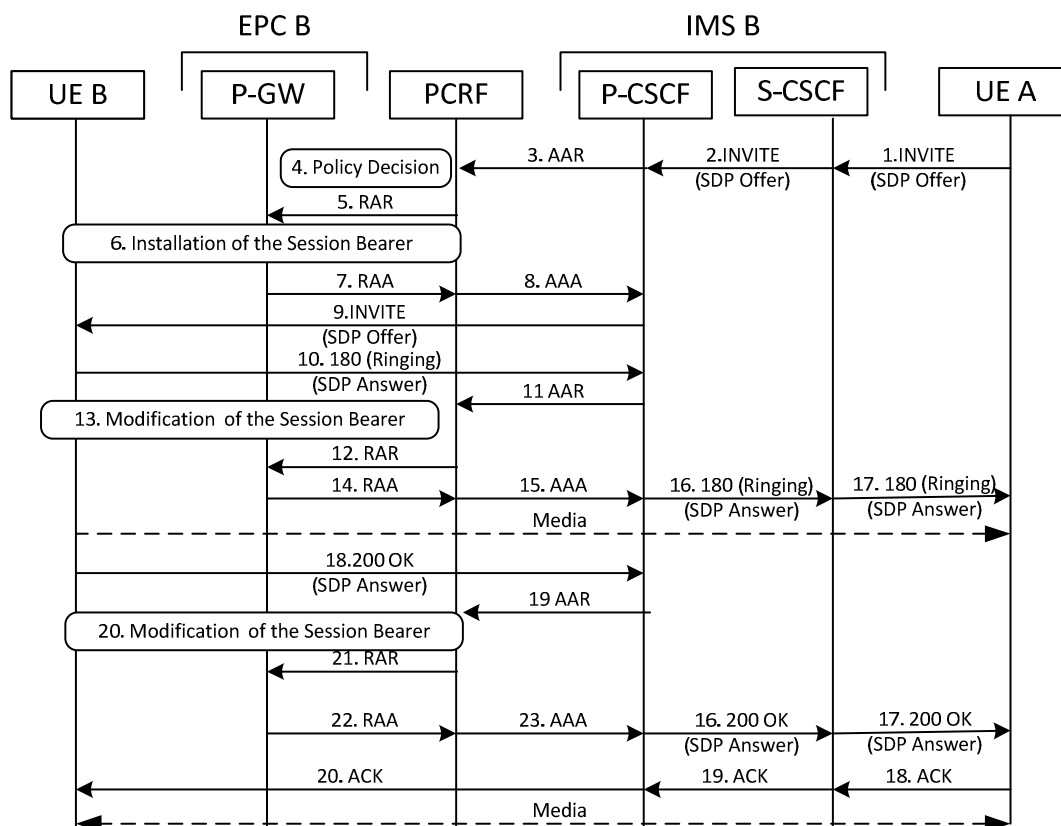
EPC B

IMS B

UE B

P-GW

PCRF

P-CSCF

S-CSCF

UE A

3. AAR

2.INVITE (SDP Offer)

1.INVITE (SDP Offer)

4. Policy Decision

5. RAR

6. Installation of the Session Bearer

7. RAA

8. AAA

9.INVITE (SDP Offer)

10. 180 (Ringing) (SDP Answer)

11 AAR

13. Modification of the Session Bearer

12. RAR

14. RAA

15. AAA

16. 180 (Ringing) (SDP Answer)

17. 180 (Ringing) (SDP Answer)

Media

18.200 OK (SDP Answer)

19 AAR

20. Modification of the Session Bearer

21. RAR

22. RAA

23. AAA

16. 200 OK (SDP Answer)

17. 200 OK (SDP Answer)

20. ACK

19. ACK

18. ACK

Media